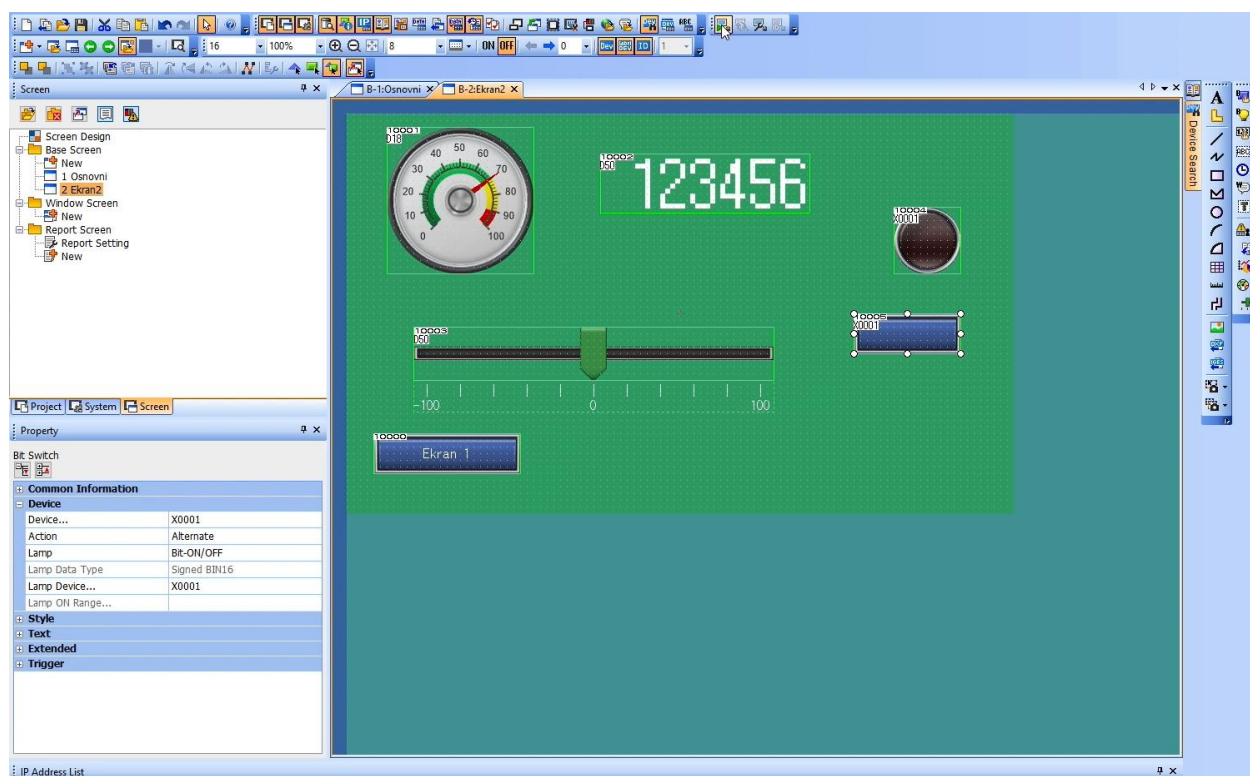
16
100%
8
ON OFF
0
Dev
ID
1

Screen
Screen Design
Base Screen
New
1 Osnovni
2 Ekran2
Window Screen
New
Report Screen
Report Setting
New

Project System Screen

Property
Bit Switch

| | |
|---|---|
| Common Information | |
| Device | |
| Device... | X0001 |
| Action | Alternate |
| Lamp | Bit-ON/OFF |
| Lamp Data Type | Signed BIN16 |
| Lamp Device... | X0001 |
| Lamp ON Range... | |
| Style | |
| Text | |
| Extended | |
| Trigger | |

B-1:Osnovni
B-2:Ekran2

10001
D18
0 10 20 30 40 50 60 70 80 90 100

10002
D50
123456

10004
X0001

10003
D50
-100 0 100

10005
X0001

10000
Ekran 1

Device Search

IP Address List